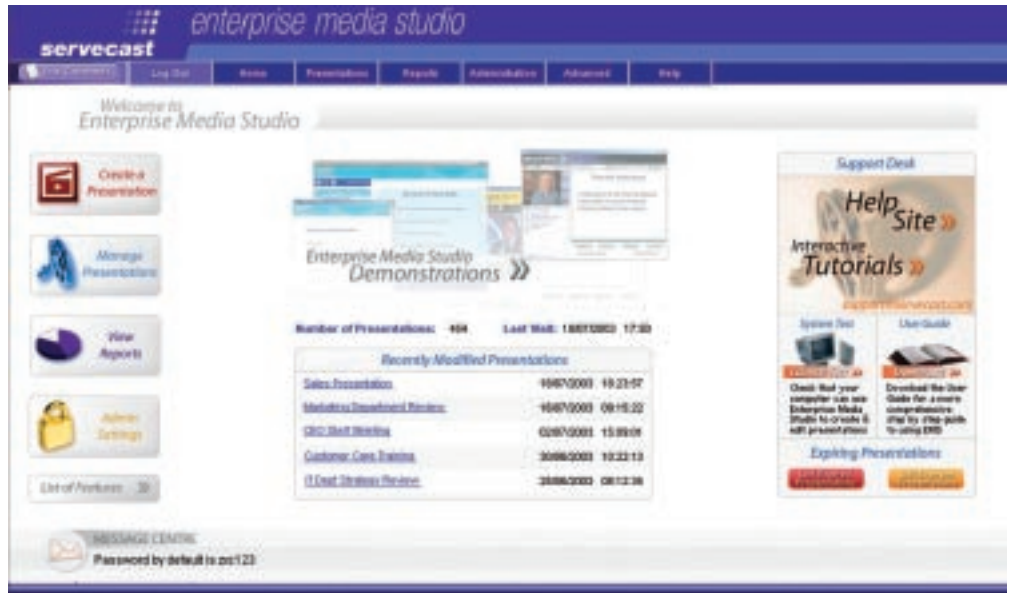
servecast enterprise media studio

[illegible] Log Out Home Presentations Reports Administration Advanced Help

Welcome to Enterprise Media Studio

Create a Presentation

Manage Presentations

View Reports

Admin Settings

List of Features

Enterprise Media Studio Demonstrations »

Number of Presentations: 404 Last Visit: 18/07/2003 17:30

Recently Modified Presentations

| | |
|---|---|
| Sales Presentation | 16/07/2003 10:23:57 |
| Marketing Department Review | 16/07/2003 09:15:22 |
| CEO Staff Meeting | 02/07/2003 15:09:01 |
| Customer Care Training | 30/06/2003 10:32:13 |
| IT Dept Strategy Review | 28/06/2003 08:12:36 |

Support Desk

Help Site »

Interactive Tutorials »

support@servecast.com

System Test

User Guide

Check that your computer can use Enterprise Media Studio to create & edit presentations

Download the User Guide for a more comprehensive step by step guide to using EMS

Expiring Presentations

MESSAGE CENTRE

Password by default is zxc123